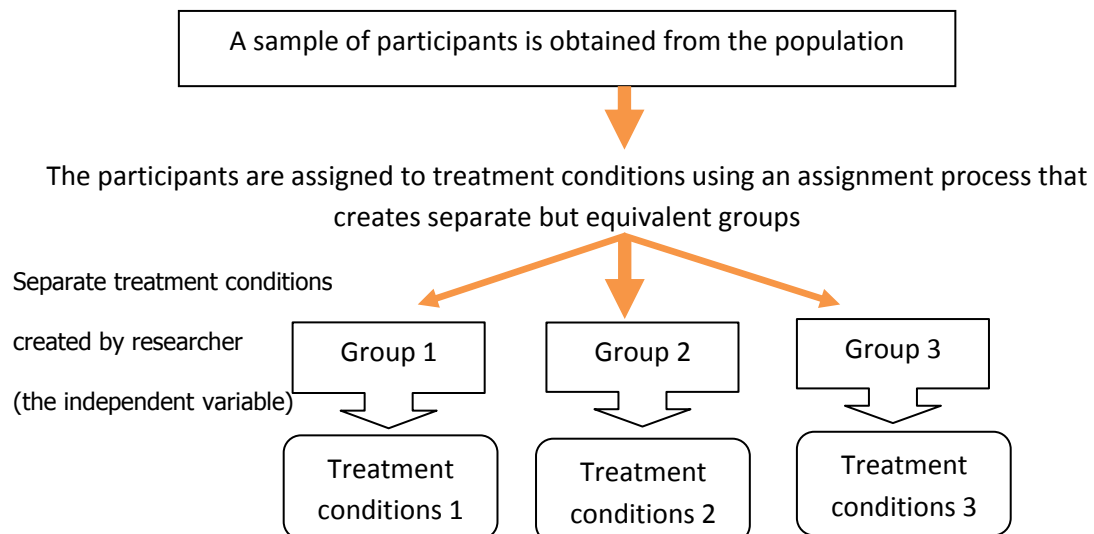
A sample of participants is obtained from the population

The participants are assigned to treatment conditions using an assignment process that creates separate but equivalent groups

Separate treatment conditions created by researcher (the independent variable)

Group 1

Group 2

Group 3

Treatment conditions 1

Treatment conditions 2

Treatment conditions 3